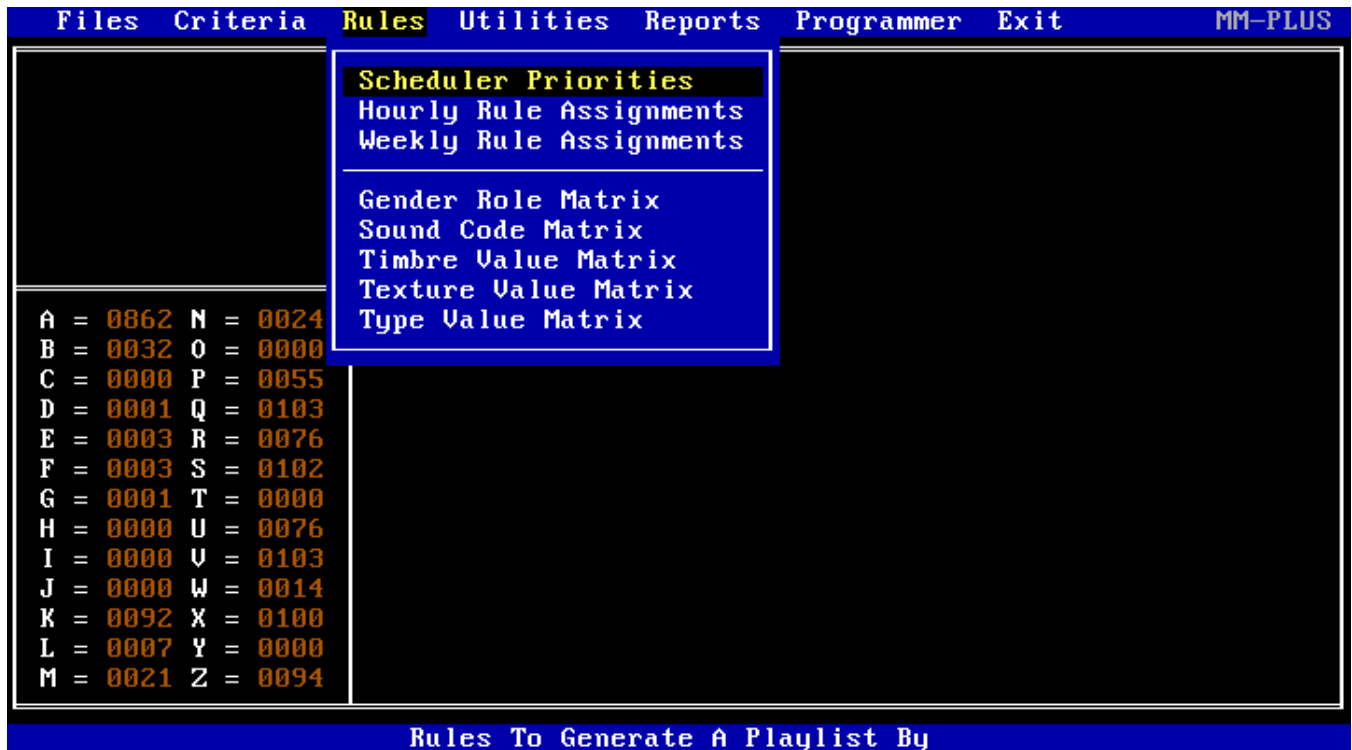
Files Criteria Rules Utilities Reports Programmer Exit MM-PLUS

Scheduler Priorities
Hourly Rule Assignments
Weekly Rule Assignments

Gender Role Matrix
Sound Code Matrix
Timbre Value Matrix
Texture Value Matrix
Type Value Matrix

A = 0862 N = 0024
B = 0032 O = 0000
C = 0000 P = 0055
D = 0001 Q = 0103
E = 0003 R = 0076
F = 0003 S = 0102
G = 0001 T = 0000
H = 0000 U = 0076
I = 0000 V = 0103
J = 0000 W = 0014
K = 0092 X = 0100
L = 0007 Y = 0000
M = 0021 Z = 0094

Rules To Generate A Playlist By